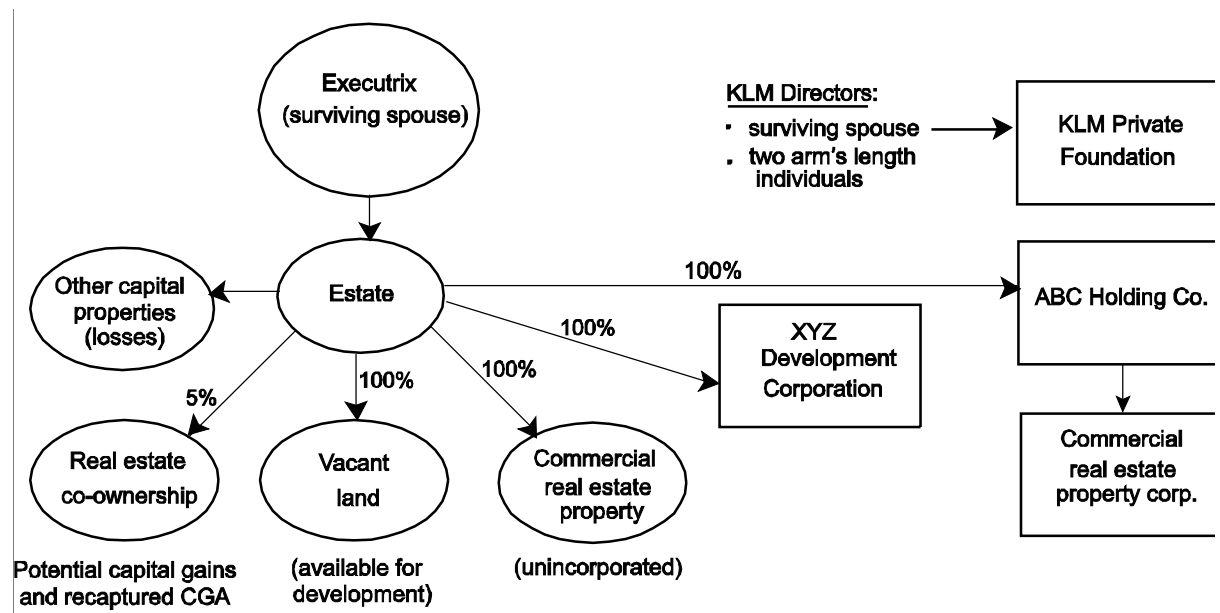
Executrix
(surviving spouse)

KLM Directors:
· surviving spouse
. two arm's length individuals

KLM Private Foundation

Estate

100%

ABC Holding Co.

Other capital properties (losses)

100%

XYZ Development Corporation

5%

100%

100%

Commercial real estate property corp.

Real estate co-ownership

Vacant land

Commercial real estate property

Potential capital gains and recaptured CGA

(available for development)

(unincorporated)